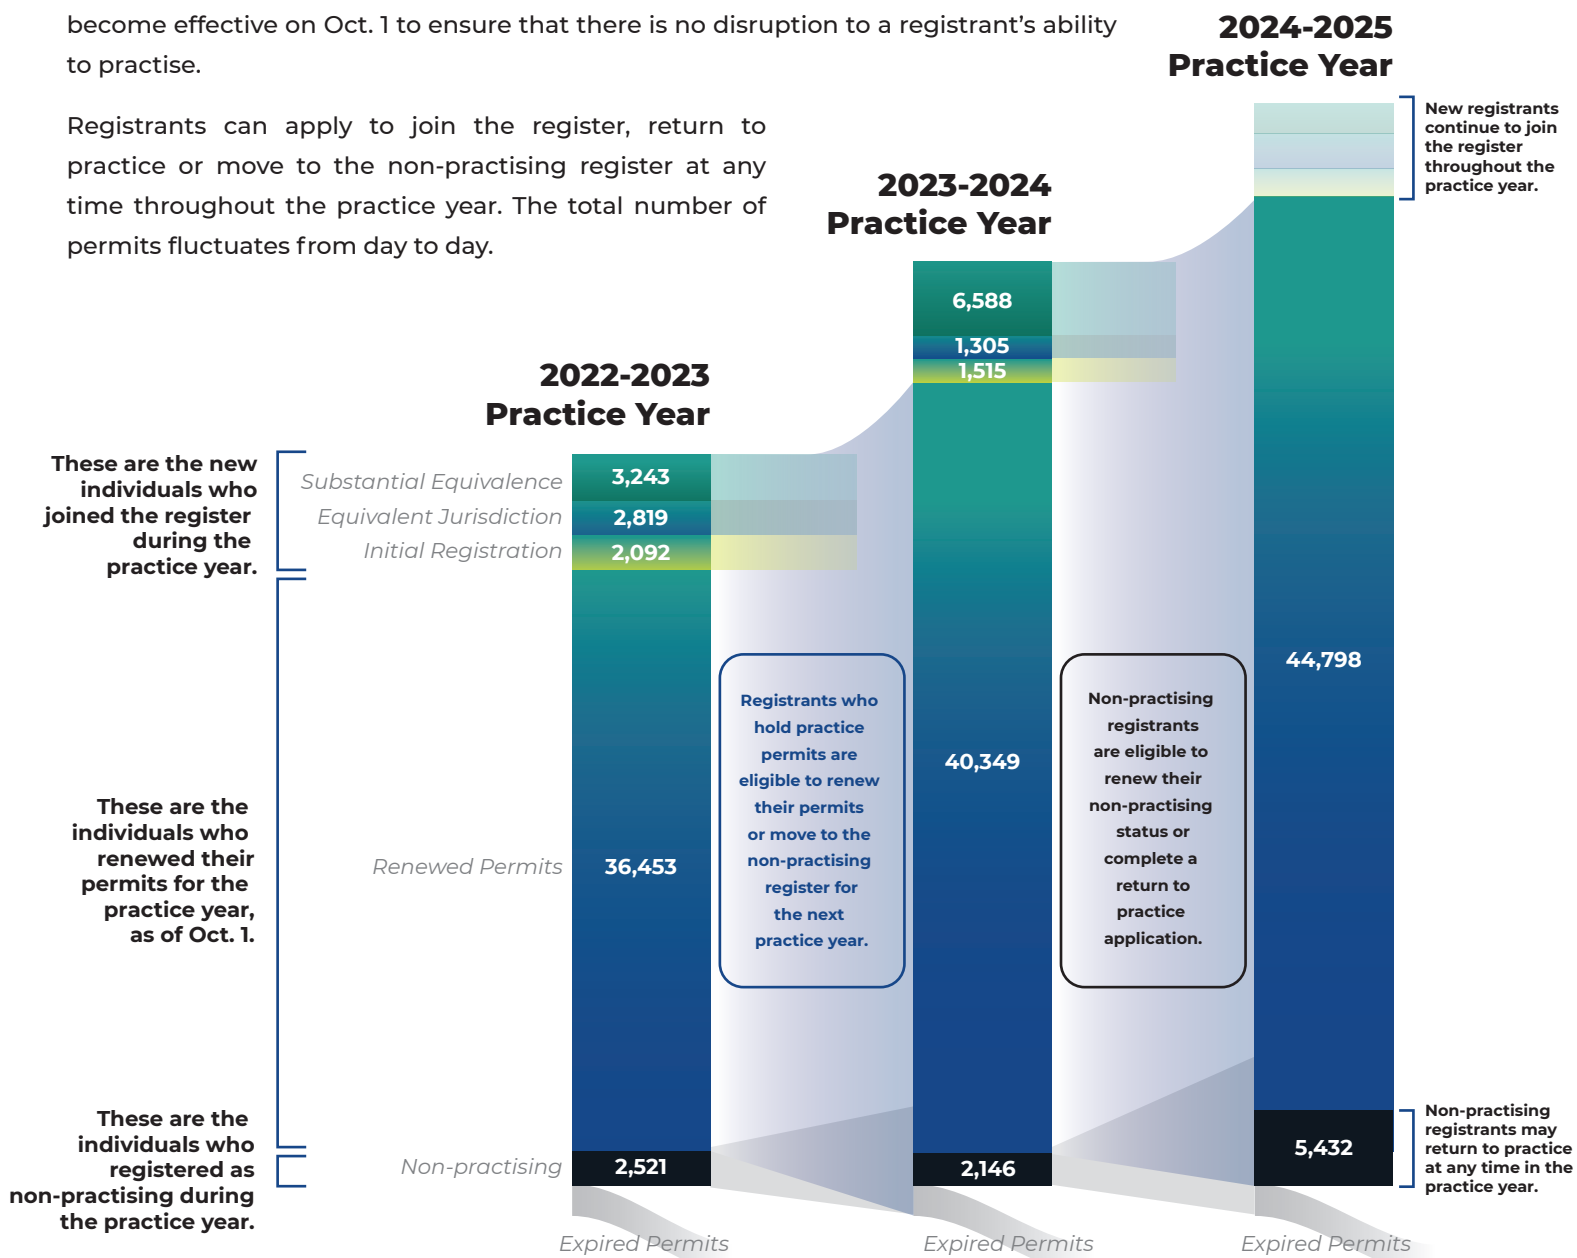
become effective on Oct. 1 to ensure that there is no disruption to a registrant's ability to practise.

Registrants can apply to join the register, return to practice or move to the non-practising register at any time throughout the practice year. The total number of permits fluctuates from day to day.

2024-2025 Practice Year

New registrants continue to join the register throughout the practice year.

2023-2024 Practice Year

2022-2023 Practice Year

These are the new individuals who joined the register during the practice year.

Substantial Equivalence 3,243
Equivalent Jurisdiction 2,819
Initial Registration 2,092

6,588
1,305
1,515

These are the individuals who renewed their permits for the practice year, as of Oct. 1.

Renewed Permits 36,453

Registrants who hold practice permits are eligible to renew their permits or move to the non-practising register for the next practice year.

40,349

Non-practising registrants are eligible to renew their non-practising status or complete a return to practice application.

44,798

These are the individuals who registered as non-practising during the practice year.

Non-practising 2,521

2,146

5,432

Non-practising registrants may return to practice at any time in the practice year.

Expired Permits

Expired Permits

Expired Permits